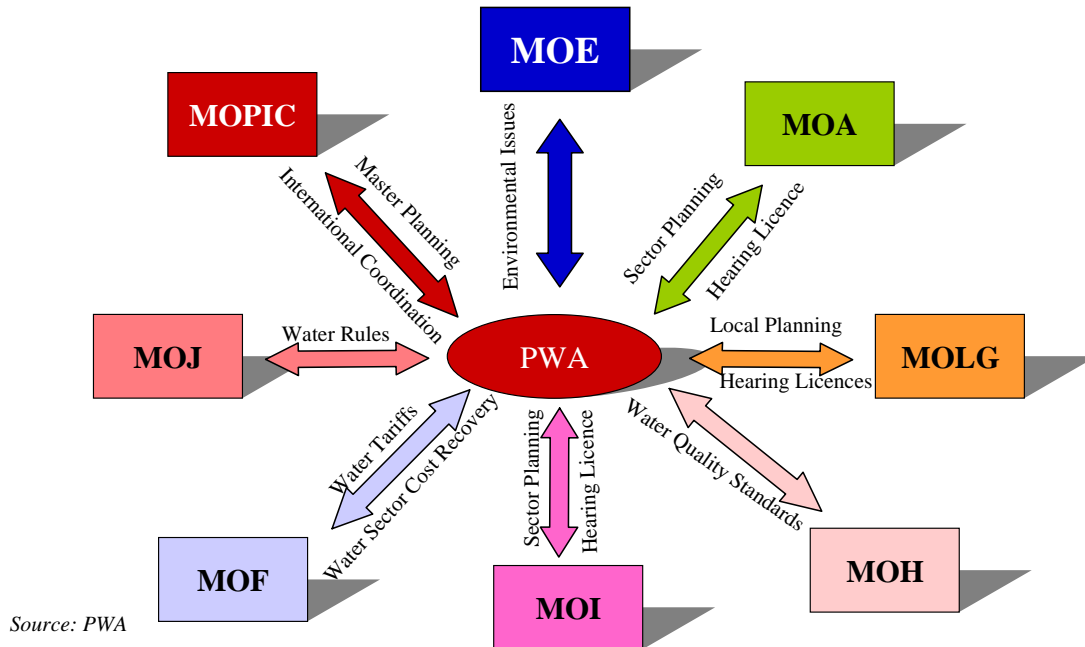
MOE

MOPIC

MOA

Environmental Issues

Master Planning

International Coordination

Sector Planning

Hearing Licence

MOJ

Water Rules

PWA

Local Planning

MOLG

Hearing Licences

Water Tariffs

Water Sector Cost Recovery

Sector Planning

Hearing Licence

Water Quality Standards

MOF

MOI

MOH

Source: PWA